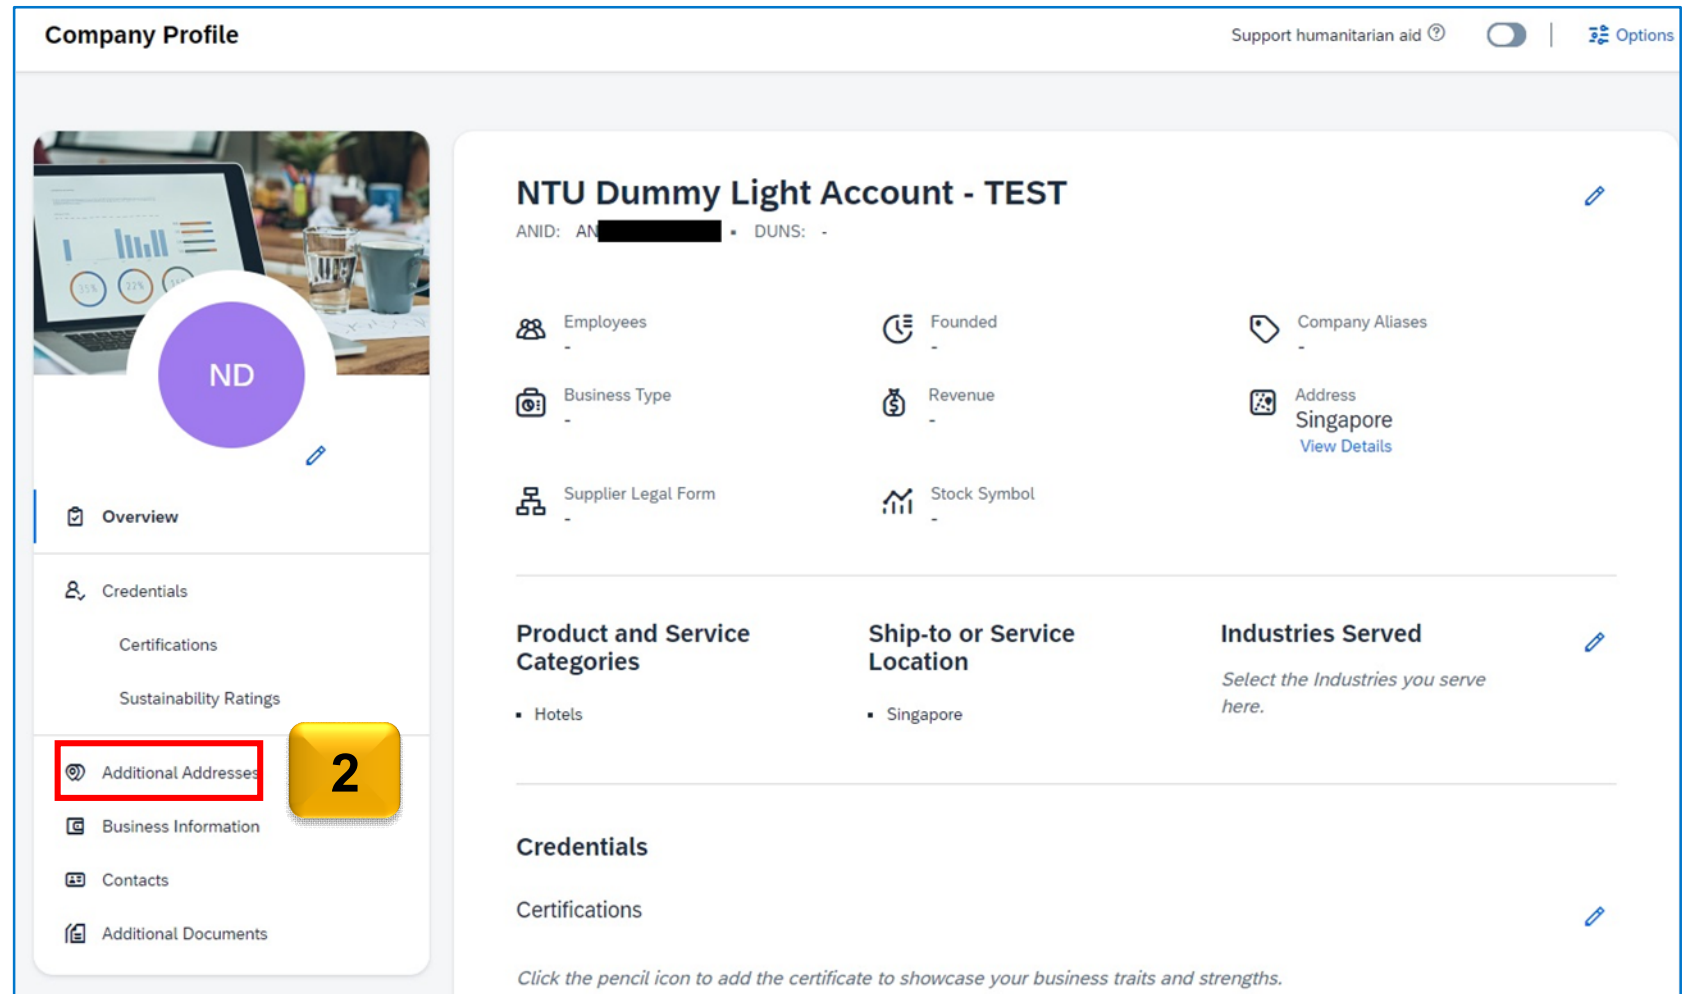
Company Profile

Support humanitarian aid ⓘ

Options

ND

Overview

Credentials

Certifications

Sustainability Ratings

Additional Addresses

2

Business Information

Contacts

Additional Documents

NTU Dummy Light Account - TEST

ANID: AN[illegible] • DUNS: -

Employees
-

Founded
-

Company Aliases
-

Business Type
-

Revenue
-

Address
Singapore
View Details

Supplier Legal Form
-

Stock Symbol
-

Product and Service Categories

• Hotels

Ship-to or Service Location

• Singapore

Industries Served

Select the Industries you serve here.

Credentials

Certifications

Click the pencil icon to add the certificate to showcase your business traits and strengths.